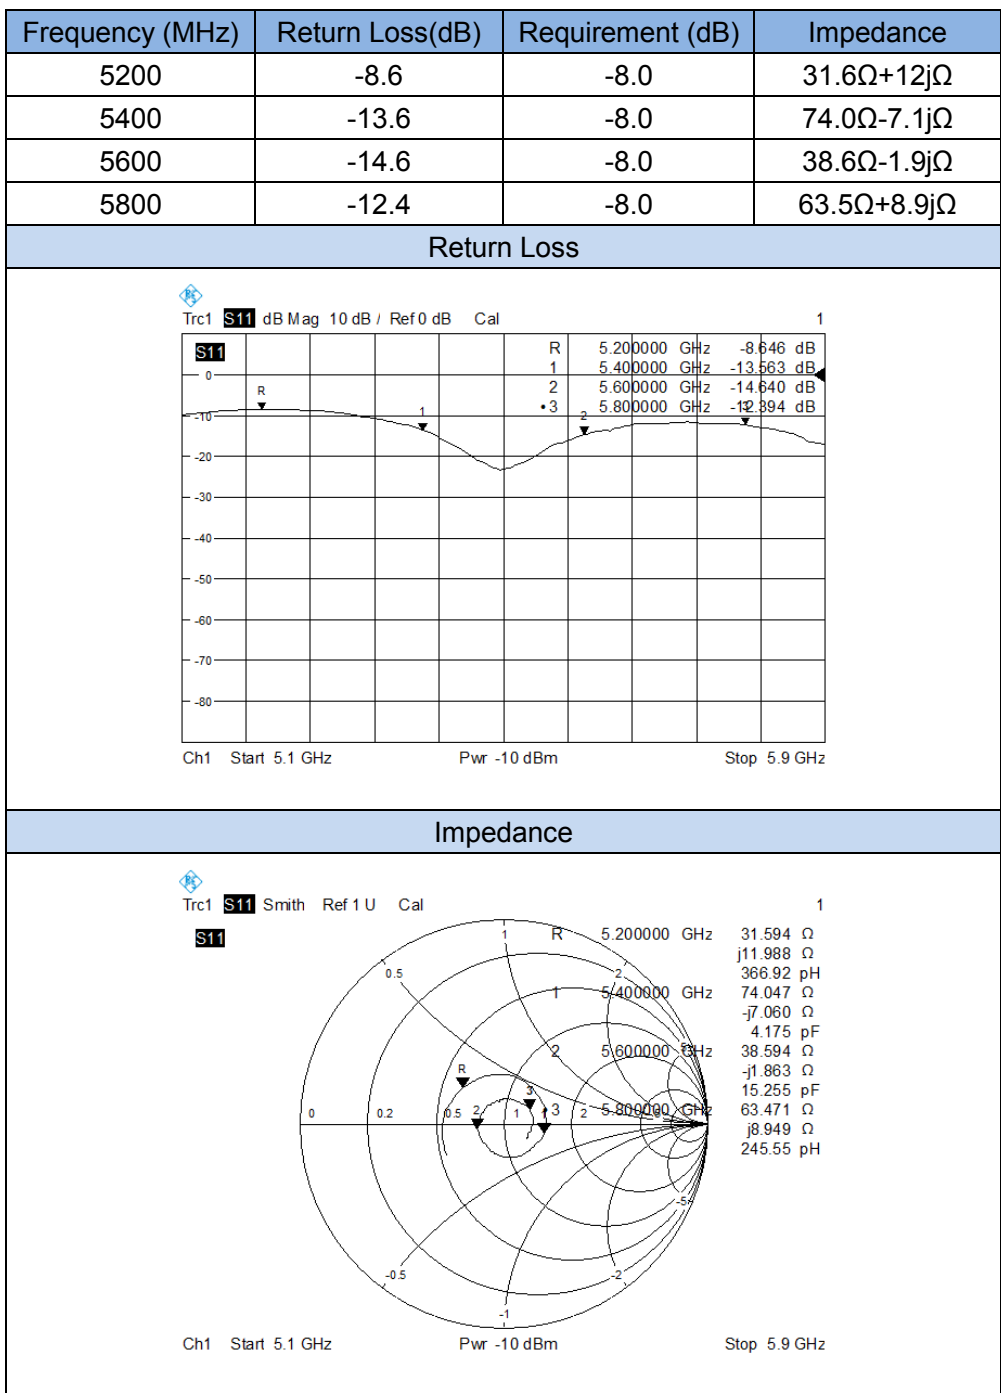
| Frequency (MHz) | Return Loss(dB) | Requirement (dB) | Impedance |
|---|---|---|---|
| 5200 | -8.6 | -8.0 | 31.6Ω+12jΩ |
| 5400 | -13.6 | -8.0 | 74.0Ω-7.1jΩ |
| 5600 | -14.6 | -8.0 | 38.6Ω-1.9jΩ |
| 5800 | -12.4 | -8.0 | 63.5Ω+8.9jΩ |

Return Loss

Trc1 S11 dB Mag 10 dB / Ref 0 dB Cal 1

S11

| | | | |
|---|---|---|---|
| R | 5.200000 GHz | -8.646 | dB |
| 1 | 5.400000 GHz | -13.563 | dB |
| 2 | 5.600000 GHz | -14.640 | dB |
| •3 | 5.800000 GHz | -12.394 | dB |

0
-10
-20
-30
-40
-50
-60
-70
-80

R 1 2 3

Ch1 Start 5.1 GHz Pwr -10 dBm Stop 5.9 GHz

Impedance

Trc1 S11 Smith Ref 1 U Cal 1

S11

| | | |
|---|---|---|
| R | 5.200000 GHz | 31.594 Ω |
| | | j11.988 Ω |
| | | 366.92 pH |
| 1 | 5.400000 GHz | 74.047 Ω |
| | | -j7.060 Ω |
| | | 4.175 pF |
| 2 | 5.600000 GHz | 38.594 Ω |
| | | -j1.863 Ω |
| | | 15.255 pF |
| 3 | 5.800000 GHz | 63.471 Ω |
| | | j8.949 Ω |
| | | 245.55 pH |

1 0.5 2 0 0.2 0.5 1 2 5 -5 -0.5 -2 -1 R 3 2 1

Ch1 Start 5.1 GHz Pwr -10 dBm Stop 5.9 GHz